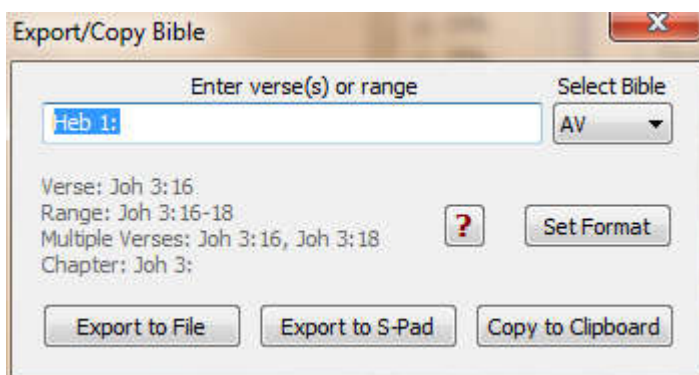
Export/Copy Bible

Enter verse(s) or range

Select Bible

Heb 1:

AV

Verse: Joh 3:16
Range: Joh 3:16-18
Multiple Verses: Joh 3:16, Joh 3:18
Chapter: Joh 3:

?

Set Format

Export to File

Export to S-Pad

Copy to Clipboard